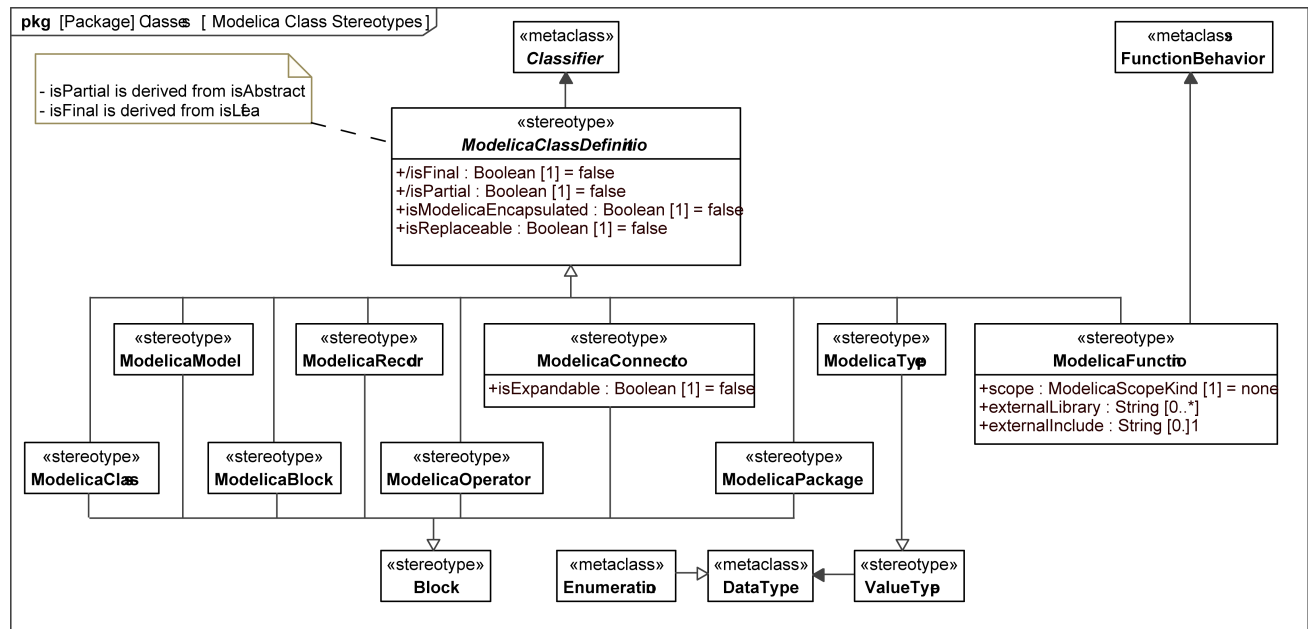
pkg [Package] Clases [ Modelica Class Stereotypes ]

«metaclass»
Classifier

«metaclass»
FunctionBehavior

- isPartial is derived from isAbstract
- isFinal is derived from isLfea

«stereotype»
ModelicaClassDefinitio
+/isFinal : Boolean [1] = false
+/isPartial : Boolean [1] = false
+isModelicaEncapsulated : Boolean [1] = false
+isReplaceable : Boolean [1] = false

«stereotype»
ModelicaModel

«stereotype»
ModelicaRecodr

«stereotype»
ModelicaConnecto
+isExpandable : Boolean [1] = false

«stereotype»
ModelicaTyp

«stereotype»
ModelicaFunctio
+scope : ModelicaScopeKind [1] = none
+externalLibrary : String [0..*]
+externalInclude : String [0.]1

«stereotype»
ModelicaClas

«stereotype»
ModelicaBlock

«stereotype»
ModelicaOperator

«stereotype»
ModelicaPackage

«stereotype»
Block

«metaclass»
Enumeratio

«metaclass»
DataType

«stereotype»
ValueTyp